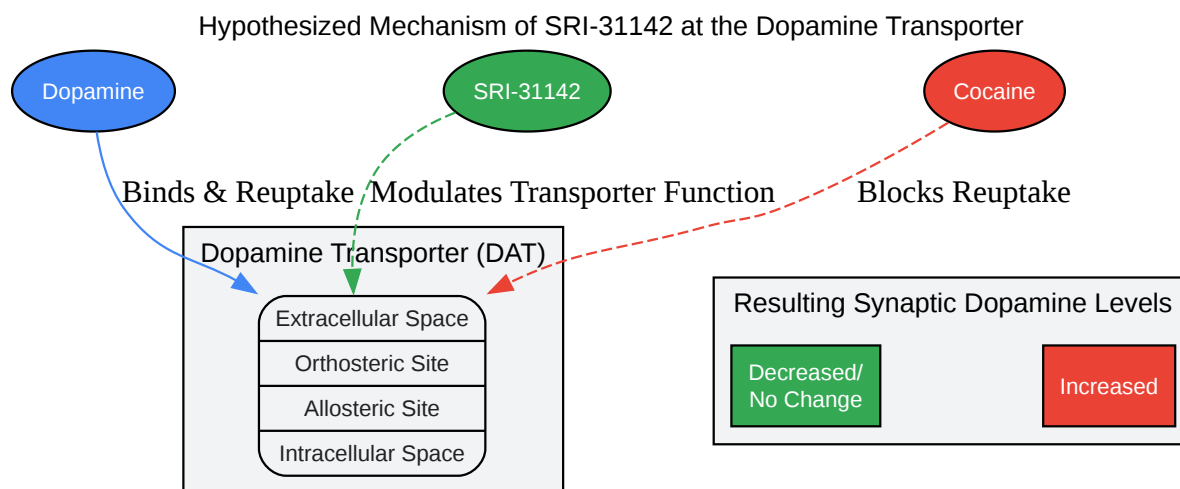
Hypothesized Mechanism of SRI-31142 at the Dopamine Transporter

Dopamine

SRI-31142

Cocaine

Binds & Reuptake

Modulates Transporter Function

Blocks Reuptake

Dopamine Transporter (DAT)

Extracellular Space

Orthosteric Site

Allosteric Site

Intracellular Space

Resulting Synaptic Dopamine Levels

Decreased/ No Change

Increased